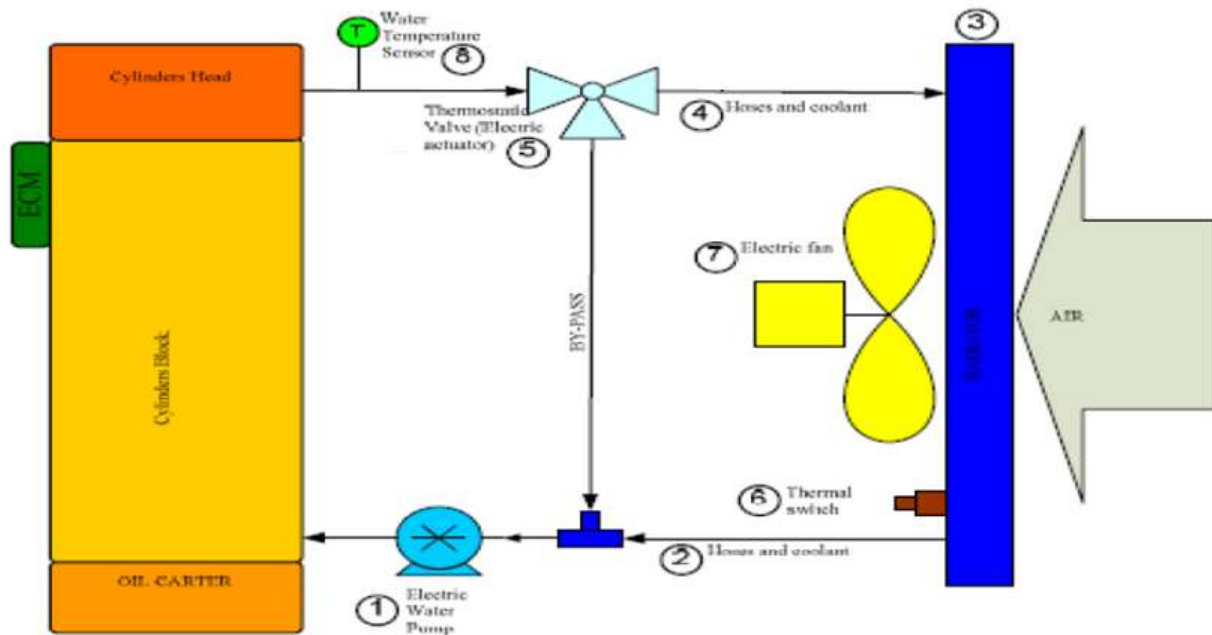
Water Temperature Sensor 8

T

Cylinders Head

ECM

Cylinders Block

OIL CARTER

Thermostatic Valve (Electric actuator) 5

4 Hoses and coolant

3

RADIATOR

AIR

7 Electric fan

BY-PASS

6 Thermal switch

2 Hoses and coolant

1 Electric Water Pump